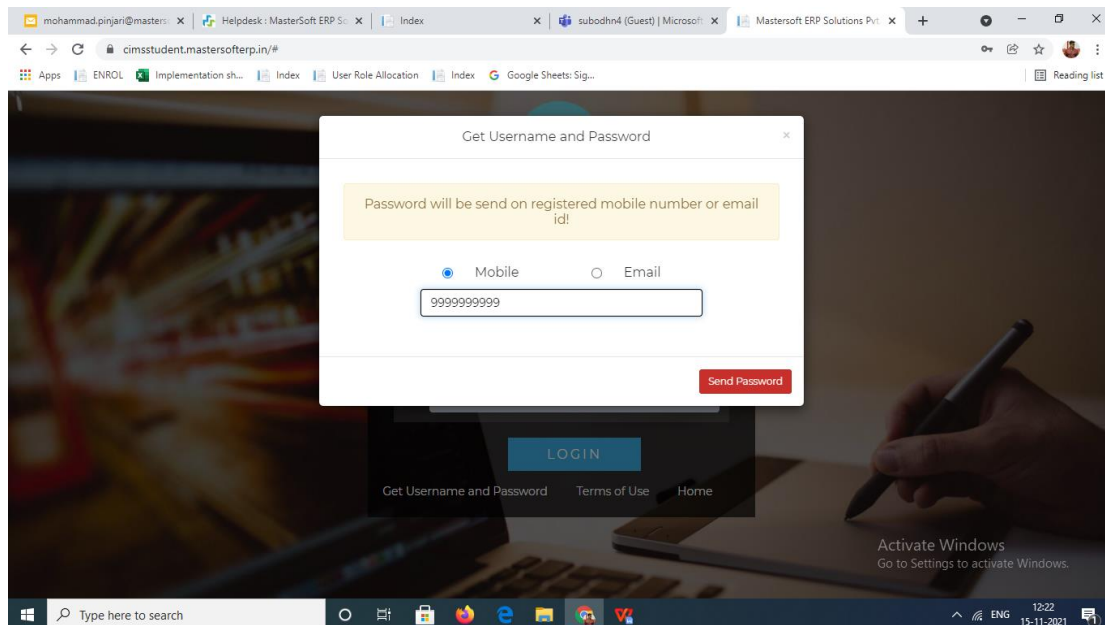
mohammad.pinjari@masters ×
Helpdesk : MasterSoft ERP So ×
Index ×
subodhn4 (Guest) | Microsoft ×
Mastersoft ERP Solutions Pvt ×
+

cimsstudent.mastersofterp.in/#

Apps
ENROL
Implementation sh...
Index
User Role Allocation
Index
Google Sheets: Sig...
Reading list

Get Username and Password
×

Password will be send on registered mobile number or email id!

Mobile
Email

9999999999

Send Password

LOGIN

Get Username and Password
Terms of Use
Home

Activate Windows
Go to Settings to activate Windows.

Type here to search

ENG
12:22
15-11-2021